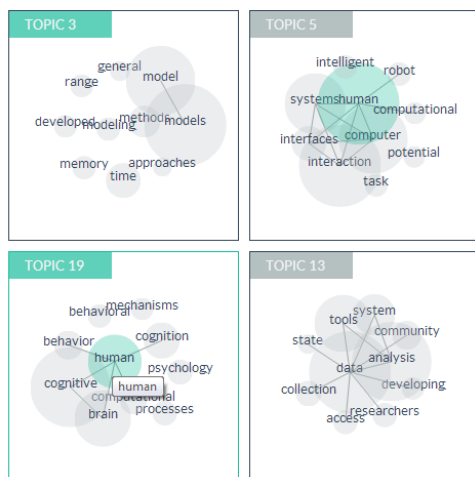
TOPIC 3

general
model
range
developed
modeling
method
models
memory
approaches
time

TOPIC 5

intelligent
robot
systems
human
computational
interfaces
computer
interaction
potential
task

TOPIC 19

behavioral
mechanisms
behavior
cognition
human
psychology
cognitive
human
computational
brain
processes

TOPIC 13

tools
system
community
state
analysis
data
collection
developing
researchers
access